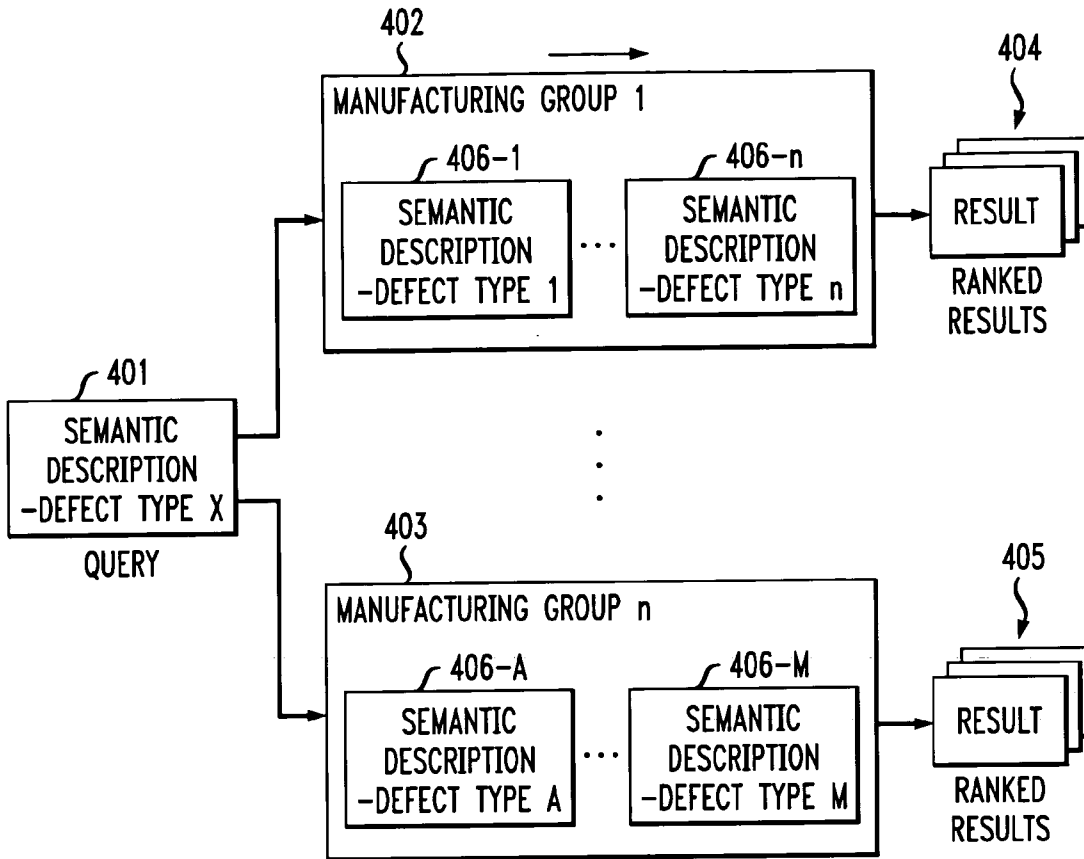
402

404

MANUFACTURING GROUP 1

406-1

SEMANTIC DESCRIPTION -DEFECT TYPE 1

...

406-n

SEMANTIC DESCRIPTION -DEFECT TYPE n

RESULT

RANKED RESULTS

401

SEMANTIC DESCRIPTION -DEFECT TYPE X

QUERY

403

405

MANUFACTURING GROUP n

406-A

SEMANTIC DESCRIPTION -DEFECT TYPE A

...

406-M

SEMANTIC DESCRIPTION -DEFECT TYPE M

RESULT

RANKED RESULTS